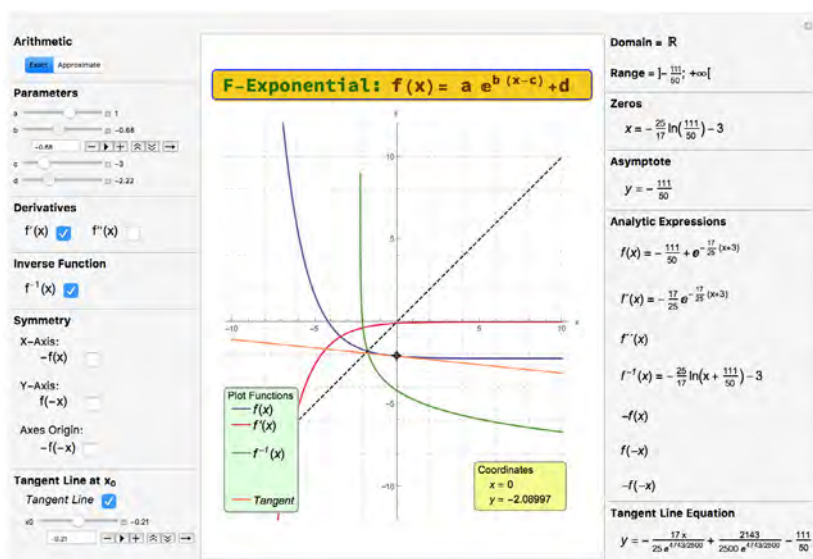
Arithmetic

Exact Approximate

Parameters

a 1

b −0.68

−0.68

c −3

d −2.22

Derivatives

f′(x) f′′(x)

Inverse Function

$f^{-1}(x)$

Symmetry

X-Axis:

−f(x)

Y-Axis:

f(−x)

Axes Origin:

−f(−x)

Tangent Line at $x_0$

Tangent Line

x0 −0.21

−0.21

F-Exponential: $f(x) = a\,e^{b\,(x-c)}+d$

10

5

−10 −5 5 10

−5

−10

Plot Functions

f(x)

f′(x)

$f^{-1}(x)$

Tangent

Coordinates

x = 0

y = −2.08997

Domain = ℝ

Range = $]-\frac{111}{50}; +\infty[$

Zeros

$x = -\frac{25}{17}\ln\left(\frac{111}{50}\right) - 3$

Asymptote

$y = -\frac{111}{50}$

Analytic Expressions

$f(x) = -\frac{111}{50} + e^{-\frac{17}{25}(x+3)}$

$f'(x) = -\frac{17}{25}e^{-\frac{17}{25}(x+3)}$

$f''(x)$

$f^{-1}(x) = -\frac{25}{17}\ln\left(x + \frac{111}{50}\right) - 3$

$-f(x)$

$f(-x)$

$-f(-x)$

Tangent Line Equation

$y = -\frac{17\,x}{25\,e^{4743/2500}} + \frac{2143}{2500\,e^{4743/2500}} - \frac{111}{50}$